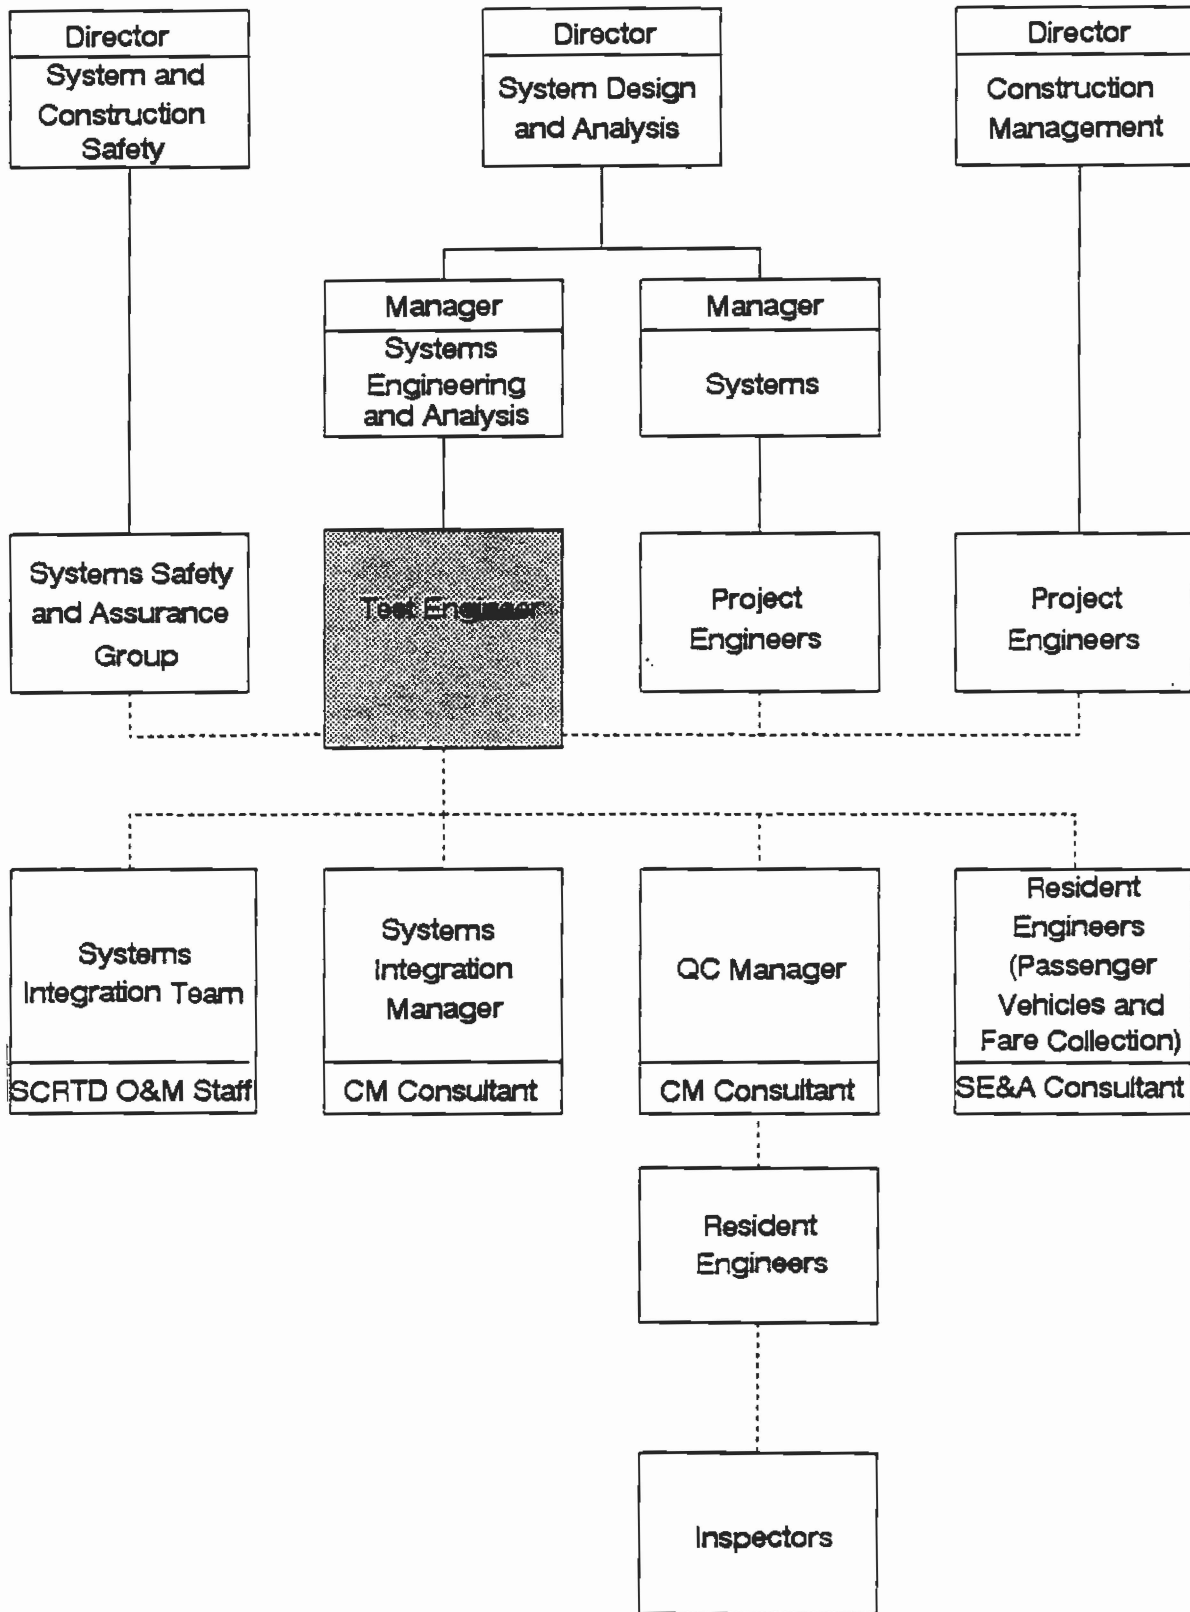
Director
System and Construction Safety

Director
System Design and Analysis

Director
Construction Management

Manager
Systems Engineering and Analysis

Manager
Systems

Systems Safety and Assurance Group

Test Engineer

Project Engineers

Project Engineers

Systems Integration Team
SCRTD O&M Staff

Systems Integration Manager
CM Consultant

QC Manager
CM Consultant

Resident Engineers (Passenger Vehicles and Fare Collection)
SE&A Consultant

Resident Engineers

Inspectors